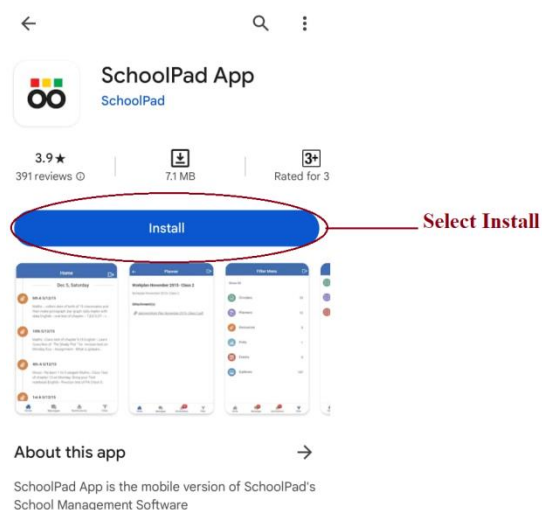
SchoolPad App
SchoolPad

3.9★
391 reviews ⓘ

7.1 MB

3+
Rated for 3

Install

Select Install

Home
Dec 5, Saturday

Planner
Weekplan November 2015 - Class 2

Filter Ideas
Show All
Circulars
Planners
Homework
Links
Events
Gallery

About this app

SchoolPad App is the mobile version of SchoolPad's School Management Software